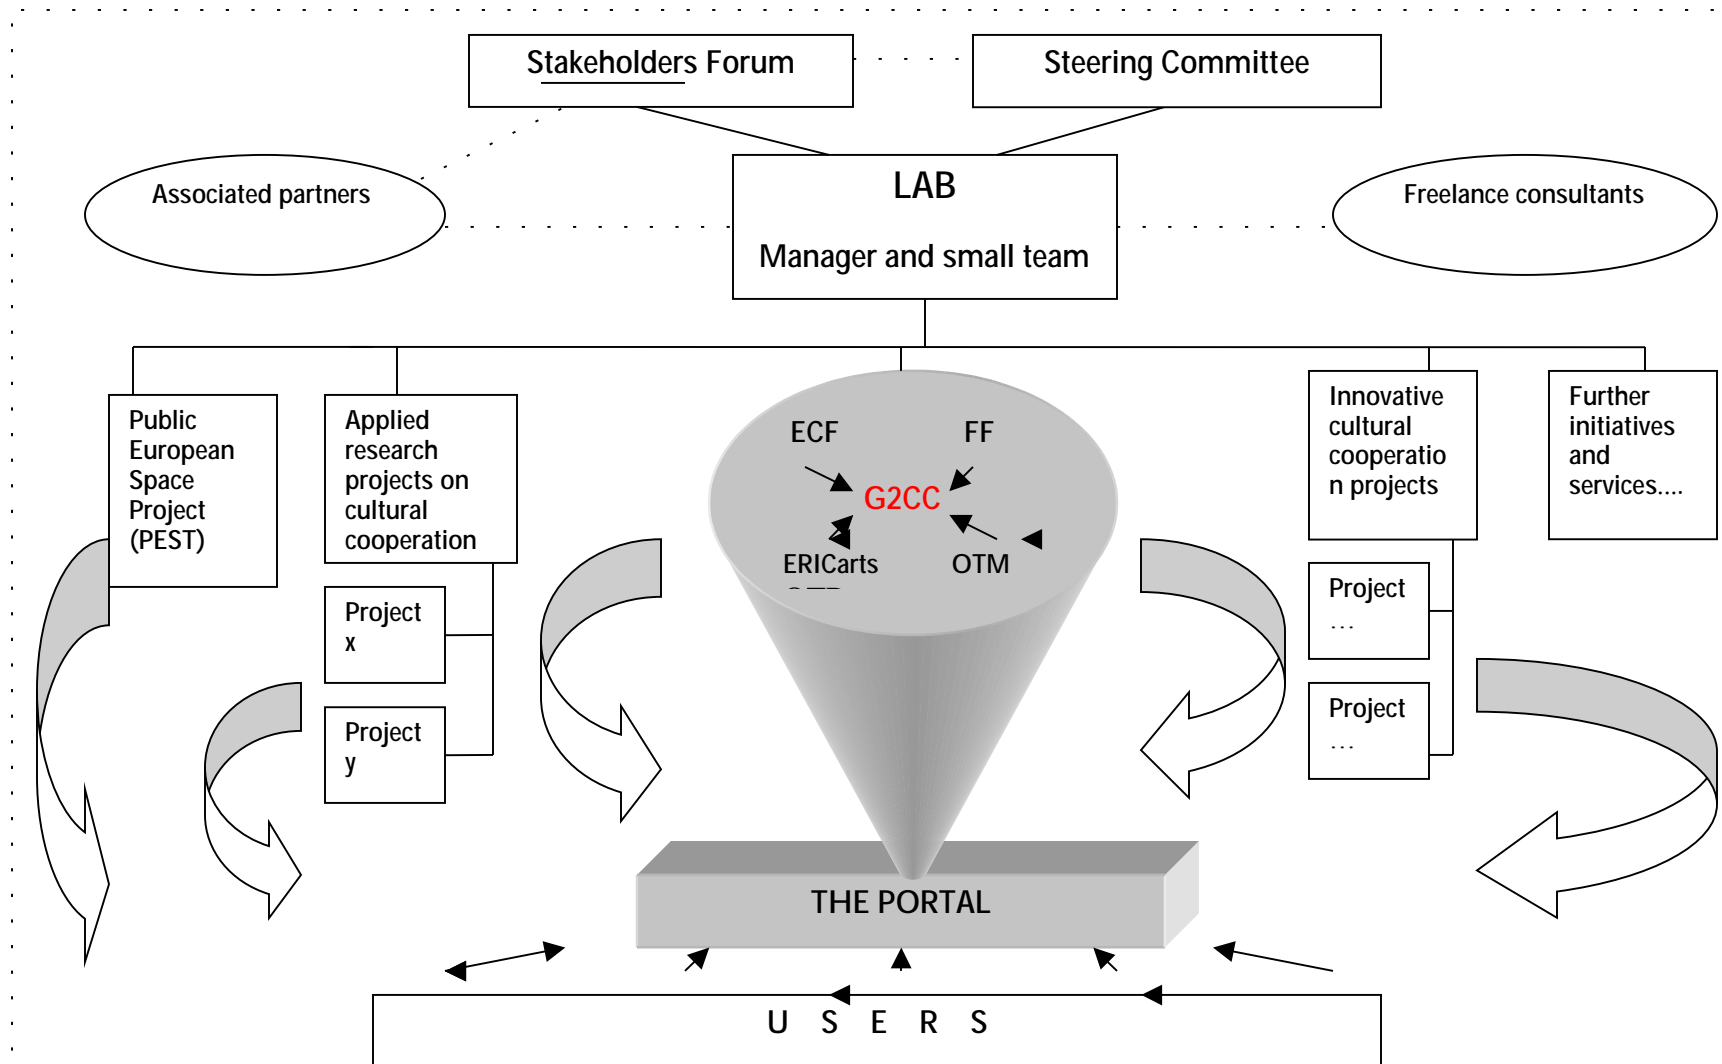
Stakeholders Forum

Steering Committee

Associated partners

LAB

Manager and small team

Freelance consultants

Public European Space Project (PEST)

Applied research projects on cultural cooperation

Project x

Project y

ECF

FF

G2CC

ERICarts

OTM

Innovative cultural cooperation projects

Further initiatives and services....

Project …

Project …

THE PORTAL

U S E R S